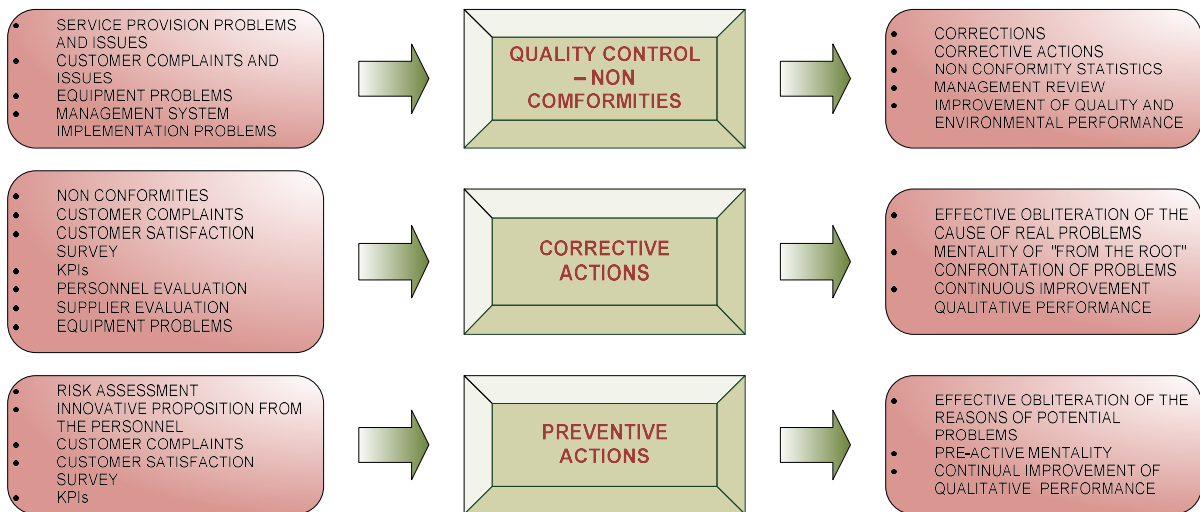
- SERVICE PROVISION PROBLEMS AND ISSUES
- CUSTOMER COMPLAINTS AND ISSUES
- EQUIPMENT PROBLEMS
- MANAGEMENT SYSTEM IMPLEMENTATION PROBLEMS

QUALITY CONTROL – NON COMFORMITIES

- CORRECTIONS
- CORRECTIVE ACTIONS
- NON CONFORMITY STATISTICS
- MANAGEMENT REVIEW
- IMPROVEMENT OF QUALITY AND ENVIRONMENTAL PERFORMANCE

- NON CONFORMITIES
- CUSTOMER COMPLAINTS
- CUSTOMER SATISFACTION SURVEY
- KPIs
- PERSONNEL EVALUATION
- SUPPLIER EVALUATION
- EQUIPMENT PROBLEMS

CORRECTIVE ACTIONS

- EFFECTIVE OBLITERATION OF THE CAUSE OF REAL PROBLEMS
- MENTALITY OF "FROM THE ROOT" CONFRONTATION OF PROBLEMS
- CONTINUOUS IMPROVEMENT QUALITATIVE PERFORMANCE

- RISK ASSESSMENT
- INNOVATIVE PROPOSITION FROM THE PERSONNEL
- CUSTOMER COMPLAINTS
- CUSTOMER SATISFACTION SURVEY
- KPIs

PREVENTIVE ACTIONS

- EFFECTIVE OBLITERATION OF THE REASONS OF POTENTIAL PROBLEMS
- PRE-ACTIVE MENTALITY
- CONTINUAL IMPROVEMENT OF QUALITATIVE PERFORMANCE